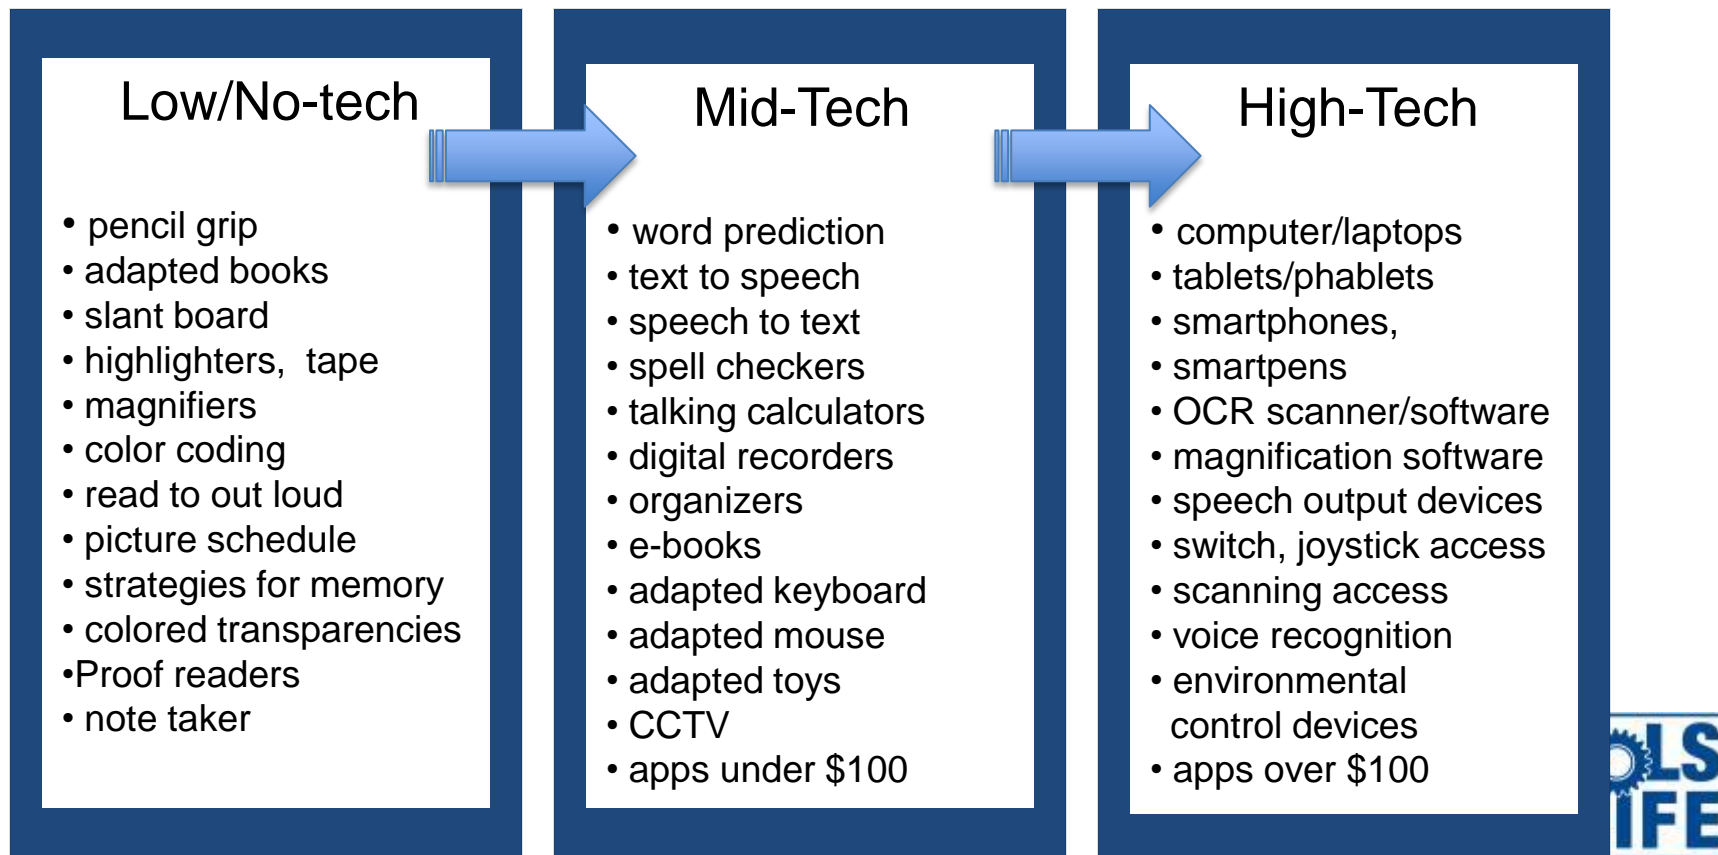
Low/No-tech

• pencil grip
• adapted books
• slant board
• highlighters, tape
• magnifiers
• color coding
• read to out loud
• picture schedule
• strategies for memory
• colored transparencies
•Proof readers
• note taker

Mid-Tech

• word prediction
• text to speech
• speech to text
• spell checkers
• talking calculators
• digital recorders
• organizers
• e-books
• adapted keyboard
• adapted mouse
• adapted toys
• CCTV
• apps under $100

High-Tech

• computer/laptops
• tablets/phablets
• smartphones,
• smartpens
• OCR scanner/software
• magnification software
• speech output devices
• switch, joystick access
• scanning access
• voice recognition
• environmental control devices
• apps over $100

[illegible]LS
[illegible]IFE